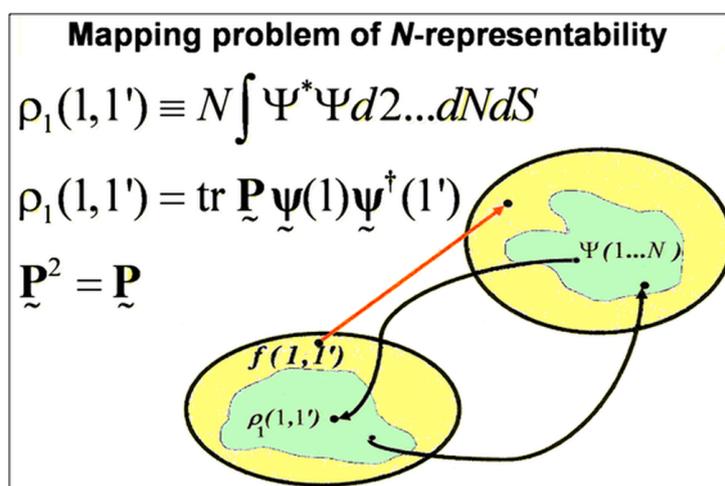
Mapping problem of *N*-representability

$\rho_1(1,1') \equiv N\int \Psi^* \Psi d2...dNdS$

$\rho_1(1,1') = \text{tr}\, \underset{\sim}{\mathbf{P}}\, \underset{\sim}{\boldsymbol{\psi}}(1)\underset{\sim}{\boldsymbol{\psi}}^\dagger(1')$

$\underset{\sim}{\mathbf{P}}^2 = \underset{\sim}{\mathbf{P}}$

$\Psi(1...N)$

$f(1,1')$

$\rho_1(1,1')$